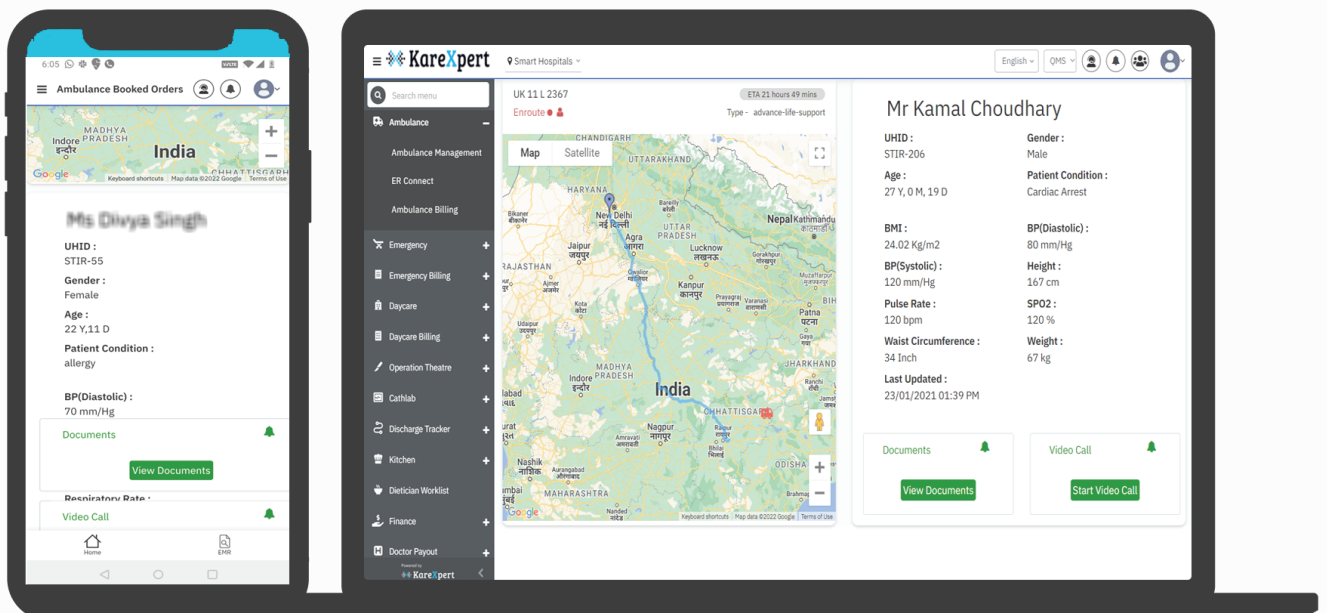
6:05

Ambulance Booked Orders

MADHYA PRADESH
Indore इन्दौर
India
CHHATTISGARH
Google Keyboard shortcuts Map data ©2022 Google Terms of Use

Ms Divya Singh

UHID :
STIR-55

Gender :
Female

Age :
22 Y,11 D

Patient Condition :
allergy

BP(Diastolic) :
70 mm/Hg

Documents

View Documents

Respiratory Rate :

Video Call

Home
EMR

KareXpert
Smart Hospitals
English
QMS

Search menu
Ambulance
Ambulance Management
ER Connect
Ambulance Billing
Emergency
Emergency Billing
Daycare
Daycare Billing
Operation Theatre
Cathlab
Discharge Tracker
Kitchen
Dietician Worklist
Finance
Doctor Payout
Powered by KareXpert

UK 11 L 2367
ETA 21 hours 49 mins
Enroute
Type - advance-life-support

Map
Satellite
CHANDIGARH
UTTARAKHAND
HARYANA
New Delhi नई दिल्ली
Bikaner
Bareilly
Nepal
Kathmandu काठमाडौं
Agra आगरा
UTTAR PRADESH
Jaipur जयपुर
Lucknow लखनऊ
Gorakhpur
RAJASTHAN
Ajmer
Gwalior
Kanpur कानपुर
Muzaffarpur
Prayagraj
Varanasi
BIH
Kota कोटा
Patna पटना
Udaipur
Gaya
MADHYA PRADESH
JHARKHAND
Indore इन्दौर
India
Jabalpur
labad
CHHATTISGARH
urat
Amravati
Nagpur नागपुर
Raipur
Bhilai
Nashik नासिक
Aurangabad
ODISHA
mbai
MAHARASHTRA
Nanded
Google
Keyboard shortcuts Map data ©2022 Google Terms of Use

Mr Kamal Choudhary

UHID :
STIR-206

Gender :
Male

Age :
27 Y, 0 M, 19 D

Patient Condition :
Cardiac Arrest

BMI :
24.02 Kg/m2

BP(Diastolic) :
80 mm/Hg

BP(Systolic) :
120 mm/Hg

Height :
167 cm

Pulse Rate :
120 bpm

SPO2 :
120 %

Waist Circumference :
34 Inch

Weight :
67 kg

Last Updated :
23/01/2021 01:39 PM

Documents

View Documents

Video Call

Start Video Call